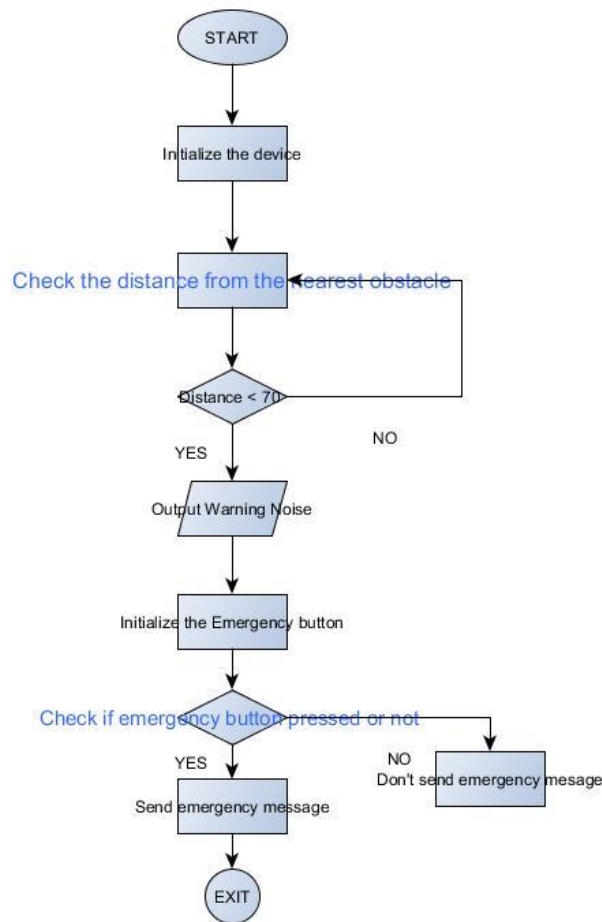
START

Initialize the device

Check the distance from the nearest obstacle

Distance < 70

NO

YES

Output Warning Noise

Initialize the Emergency button

Check if emergency button pressed or not

YES

NO

Don't send emergency mesage

Send emergency message

EXIT